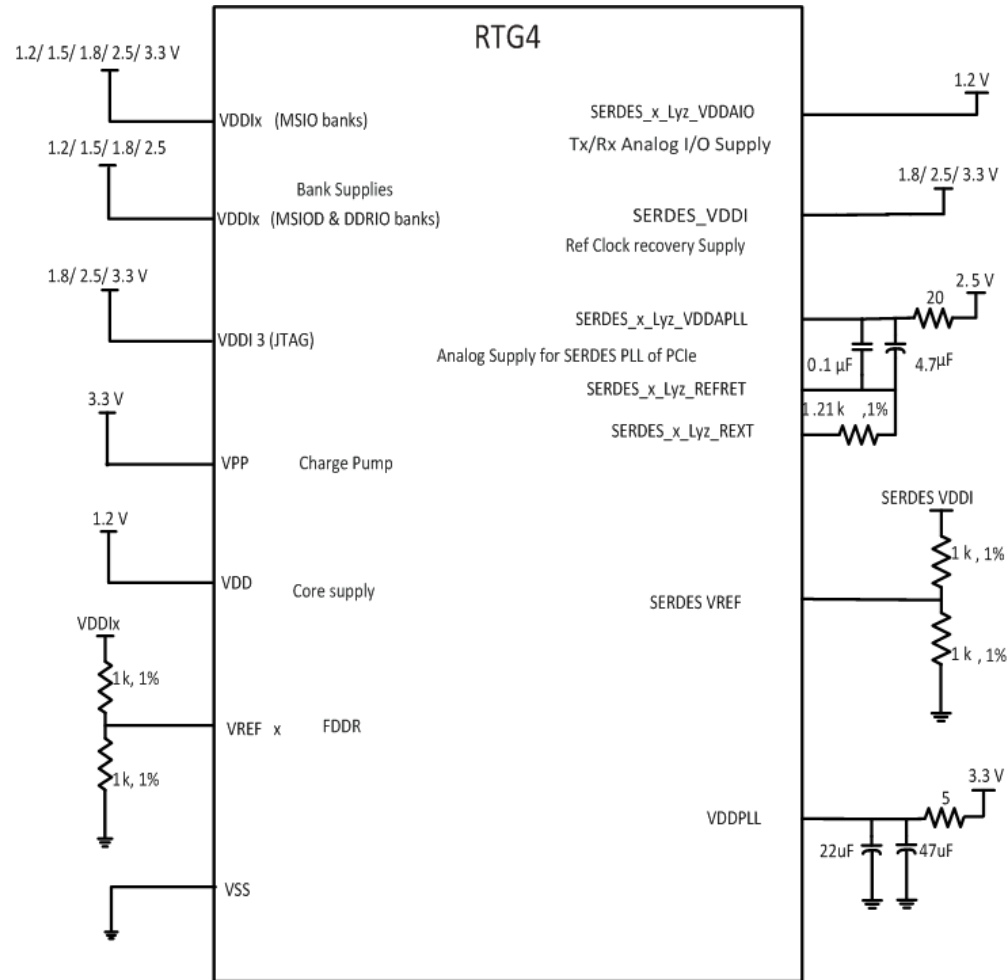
RTG4

1.2/ 1.5/ 1.8/ 2.5/ 3.3 V

VDDIx (MSIO banks)

1.2/ 1.5/ 1.8/ 2.5

Bank Supplies

VDDIx (MSIOD & DDRIO banks)

1.8/ 2.5/ 3.3 V

VDDI 3 (JTAG)

3.3 V

VPP Charge Pump

1.2 V

VDD Core supply

VDDIx

1k, 1%

VREF x FDDR

1k, 1%

VSS

SERDES_x_Lyz_VDDAIO

Tx/Rx Analog I/O Supply

1.2 V

1.8/ 2.5/ 3.3 V

SERDES_VDDI

Ref Clock recovery Supply

20

2.5 V

SERDES_x_Lyz_VDDAPLL

Analog Supply for SERDES PLL of PCIe

0.1 µF

4.7µF

SERDES_x_Lyz_REFRET

1.21 k ,1%

SERDES_x_Lyz_REXT

SERDES VDDI

1 k , 1%

SERDES VREF

1 k , 1%

5

3.3 V

VDDPLL

22uF

47uF